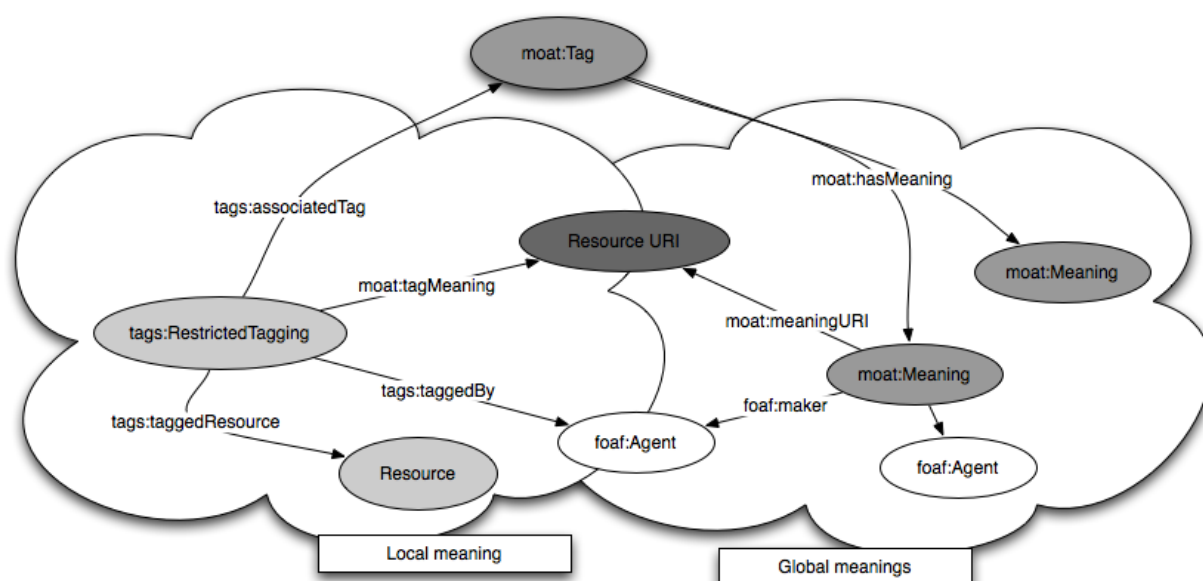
moat:Tag

tags:associatedTag

moat:hasMeaning

Resource URI

moat:Meaning

moat:tagMeaning

tags:RestrictedTagging

moat:meaningURI

moat:Meaning

tags:taggedBy

foaf:maker

tags:taggedResource

foaf:Agent

foaf:Agent

Resource

Local meaning

Global meanings